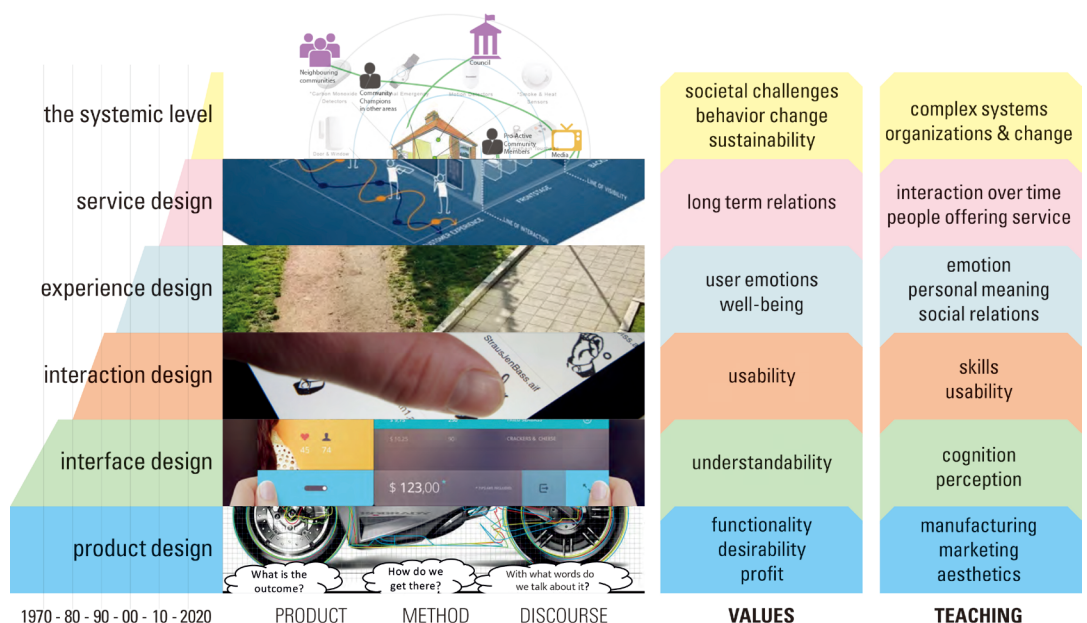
Neighbouring communities

Community Champions in other areas

Council

Pro-Active Community Members

Media

the systemic level

service design

experience design

interaction design

interface design

product design

What is the outcome?

How do we get there?

With what words do we talk about it?

1970 - 80 - 90 - 00 - 10 - 2020

PRODUCT

METHOD

DISCOURSE

societal challenges
behavior change
sustainability

long term relations

user emotions
well-being

usability

understandability

functionality
desirability
profit

VALUES

complex systems
organizations & change

interaction over time
people offering service

emotion
personal meaning
social relations

skills
usability

cognition
perception

manufacturing
marketing
aesthetics

TEACHING

45 74

$ 123,00

LINE OF VISIBILITY

LINE OF INTERACTION